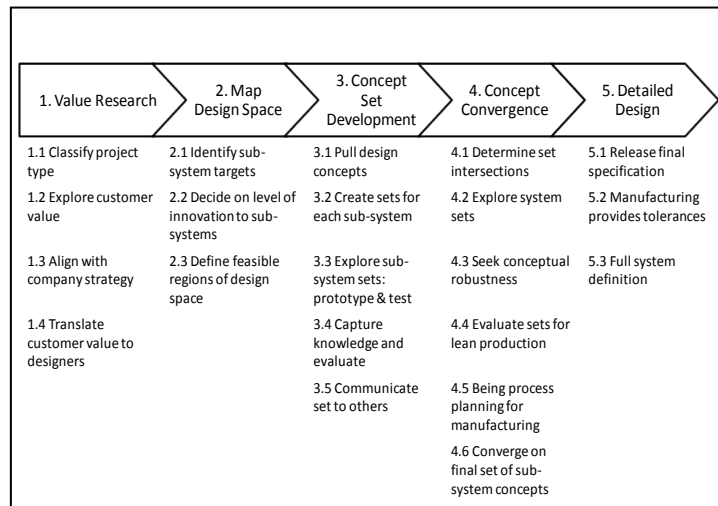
1. Value Research

2. Map Design Space

3. Concept Set Development

4. Concept Convergence

5. Detailed Design

1.1 Classify project type

1.2 Explore customer value

1.3 Align with company strategy

1.4 Translate customer value to designers

2.1 Identify sub-system targets

2.2 Decide on level of innovation to sub-systems

2.3 Define feasible regions of design space

3.1 Pull design concepts

3.2 Create sets for each sub-system

3.3 Explore sub-system sets: prototype & test

3.4 Capture knowledge and evaluate

3.5 Communicate set to others

4.1 Determine set intersections

4.2 Explore system sets

4.3 Seek conceptual robustness

4.4 Evaluate sets for lean production

4.5 Being process planning for manufacturing

4.6 Converge on final set of sub-system concepts

5.1 Release final specification

5.2 Manufacturing provides tolerances

5.3 Full system definition